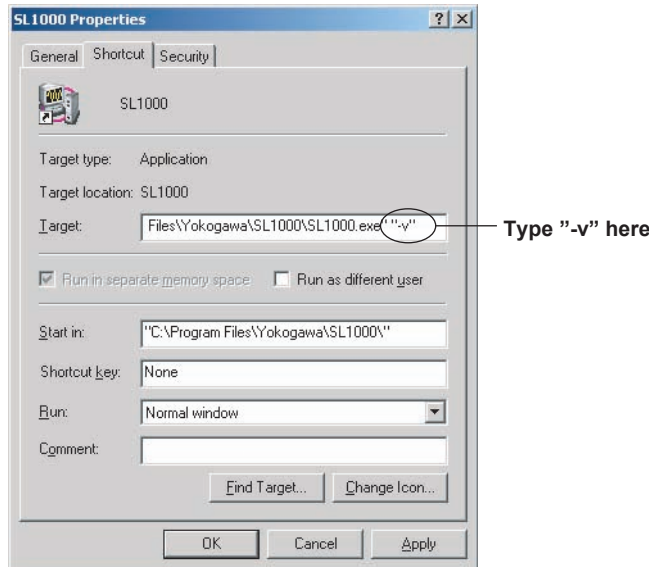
SL1000 Properties ? X

General Shortcut Security

SL1000

Target type: Application

Target location: SL1000

Target: Files\Yokogawa\SL1000\SL1000.exe" "-v"

Type "-v" here

Run in separate memory space

Run as different user

Start in: "C:\Program Files\Yokogawa\SL1000\"

Shortcut key: None

Run: Normal window

Comment:

Find Target... Change Icon...

OK Cancel Apply